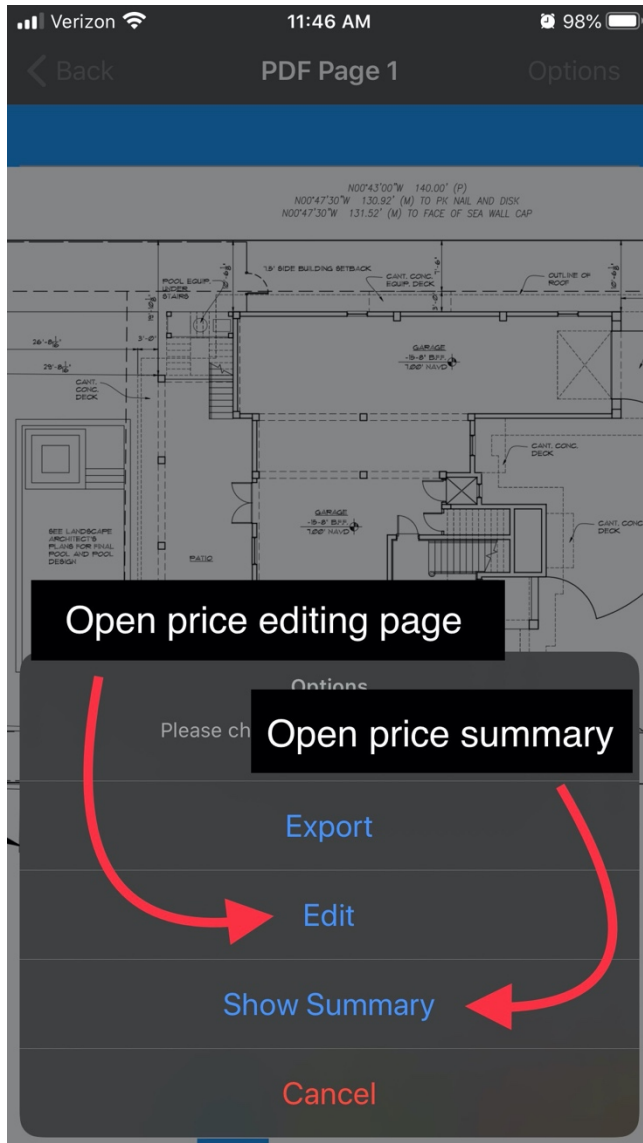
Verizon 11:46 AM 98%

Back PDF Page 1 Options

N00°43'00"W 140.00' (P)
N00°47'30"W 130.92' (M) TO PK NAIL AND DISK
N00°47'30"W 131.52' (M) TO FACE OF SEA WALL CAP

15' SIDE BUILDING SETBACK

POOL EQUIP. UPPER STAIRS

CANT. CONC. EQUIP. DECK

OUTLINE OF ROOF

26'-8½"

25'-8½"

CANT. CONC. DECK

GARAGE -15'-8" BFF. 7.00' NAVD

CANT. CONC. DECK

GARAGE -15'-8" BFF. 7.00' NAVD

CANT. CONC. DECK

SEE LANDSCAPE ARCHITECT'S PLANS FOR FINAL POOL AND POOL DESIGN

PATIO

Open price editing page

Options

Please ch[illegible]

Open price summary

Export

Edit

Show Summary

Cancel